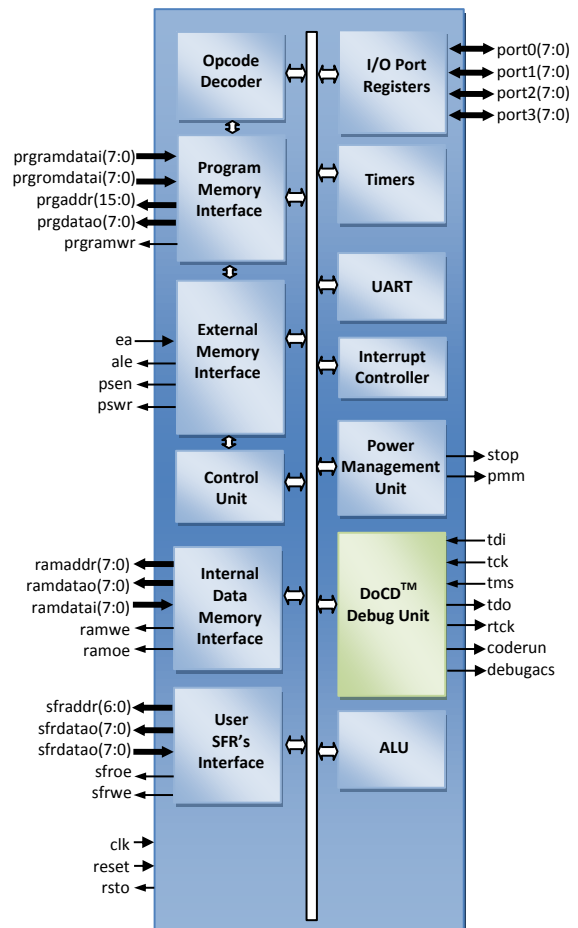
Opcode Decoder

I/O Port Registers

port0(7:0)
port1(7:0)
port2(7:0)
port3(7:0)

prgramdatai(7:0)
prgromdatai(7:0)
prgaddr(15:0)
prgdatao(7:0)
prgramwr

Program Memory Interface

Timers

UART

ea
ale
psen
pswr

External Memory Interface

Interrupt Controller

Control Unit

Power Management Unit

stop
pmm

ramaddr(7:0)
ramdatao(7:0)
ramdatai(7:0)
ramwe
ramoe

Internal Data Memory Interface

DoCD$^{TM}$ Debug Unit

tdi
tck
tms
tdo
rtck
coderun
debugacs

sfraddr(6:0)
sfrdatao(7:0)
sfrdatao(7:0)
sfroe
sfrwe

User SFR's Interface

ALU

clk
reset
rsto